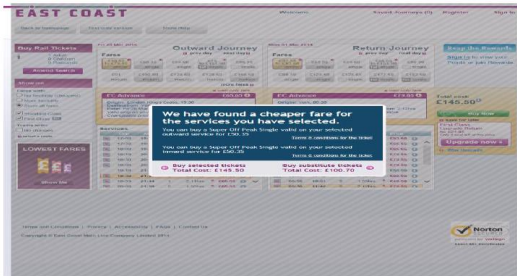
EAST COAST

Buy Rail Tickets

LOWEST FARES

Outward Journey

Return Journey

Fares

EC Advance

EC Advance

Total cost
£145.50

We have found a cheaper fare for the services you have selected.

You can buy a Super Off Peak Single valid on your selected outward service for £50.35

Terms & conditions for the ticket

You can buy a Super Off Peak Single valid on your selected inward service for £50.35

Terms & conditions for the ticket

Buy selected tickets
Total Cost: £145.50

Buy substitute tickets
Total Cost: £100.70

Upgrade now

Norton